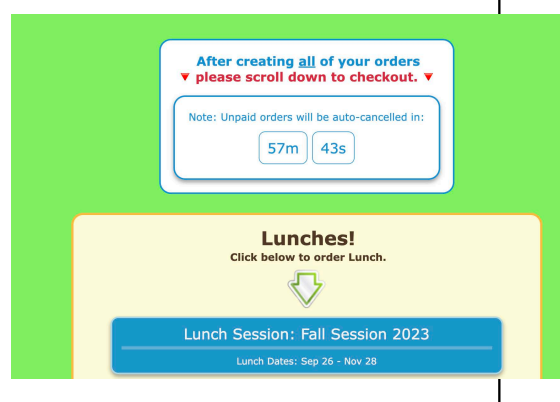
After creating all of your orders
▼ please scroll down to checkout. ▼

Note: Unpaid orders will be auto-cancelled in:

57m 43s

Lunches!
Click below to order Lunch.

Lunch Session: Fall Session 2023
Lunch Dates: Sep 26 - Nov 28